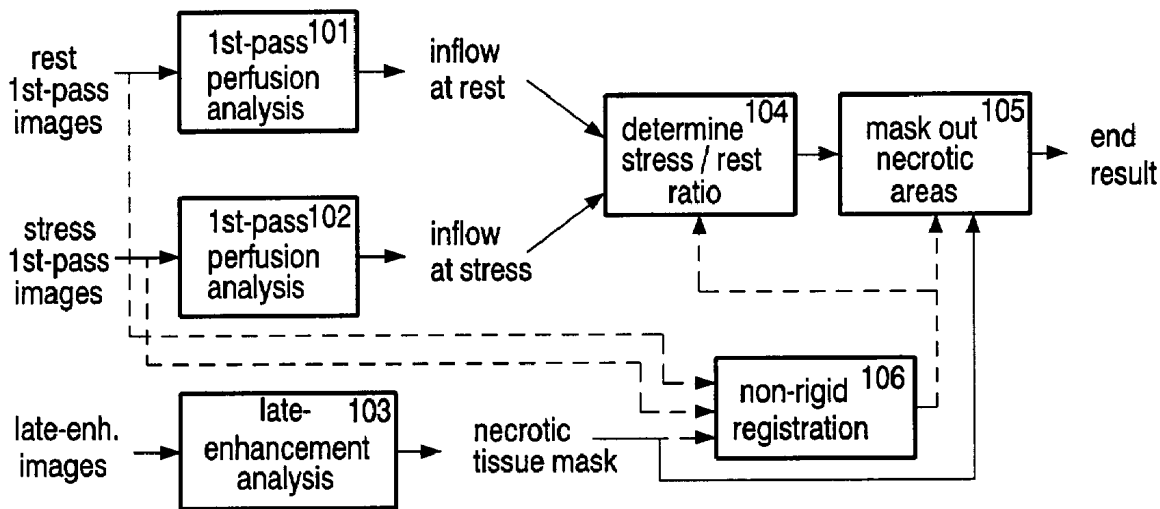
rest 1st-pass images

1st-pass perfusion analysis 101

inflow at rest

determine stress / rest ratio 104

mask out necrotic areas 105

end result

stress 1st-pass images

1st-pass perfusion analysis 102

inflow at stress

non-rigid registration 106

late-enh. images

late-enhancement analysis 103

necrotic tissue mask